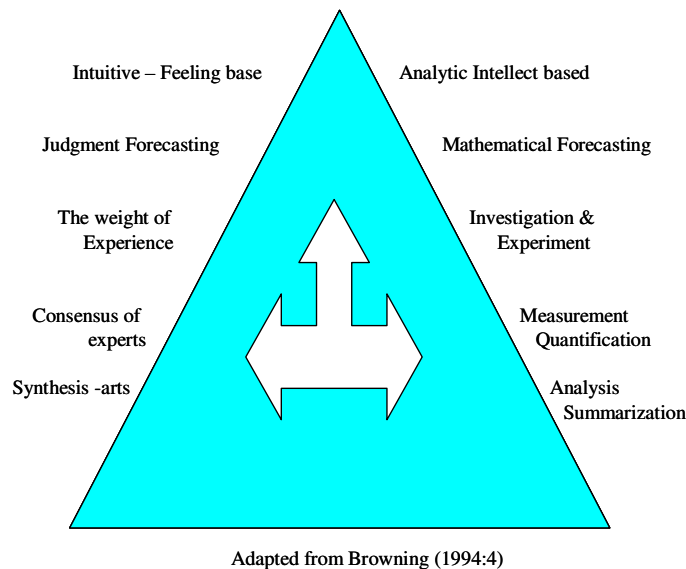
Intuitive – Feeling base

Analytic Intellect based

Judgment Forecasting

Mathematical Forecasting

The weight of Experience

Investigation & Experiment

Consensus of experts

Measurement Quantification

Synthesis -arts

Analysis Summarization

Adapted from Browning (1994:4)